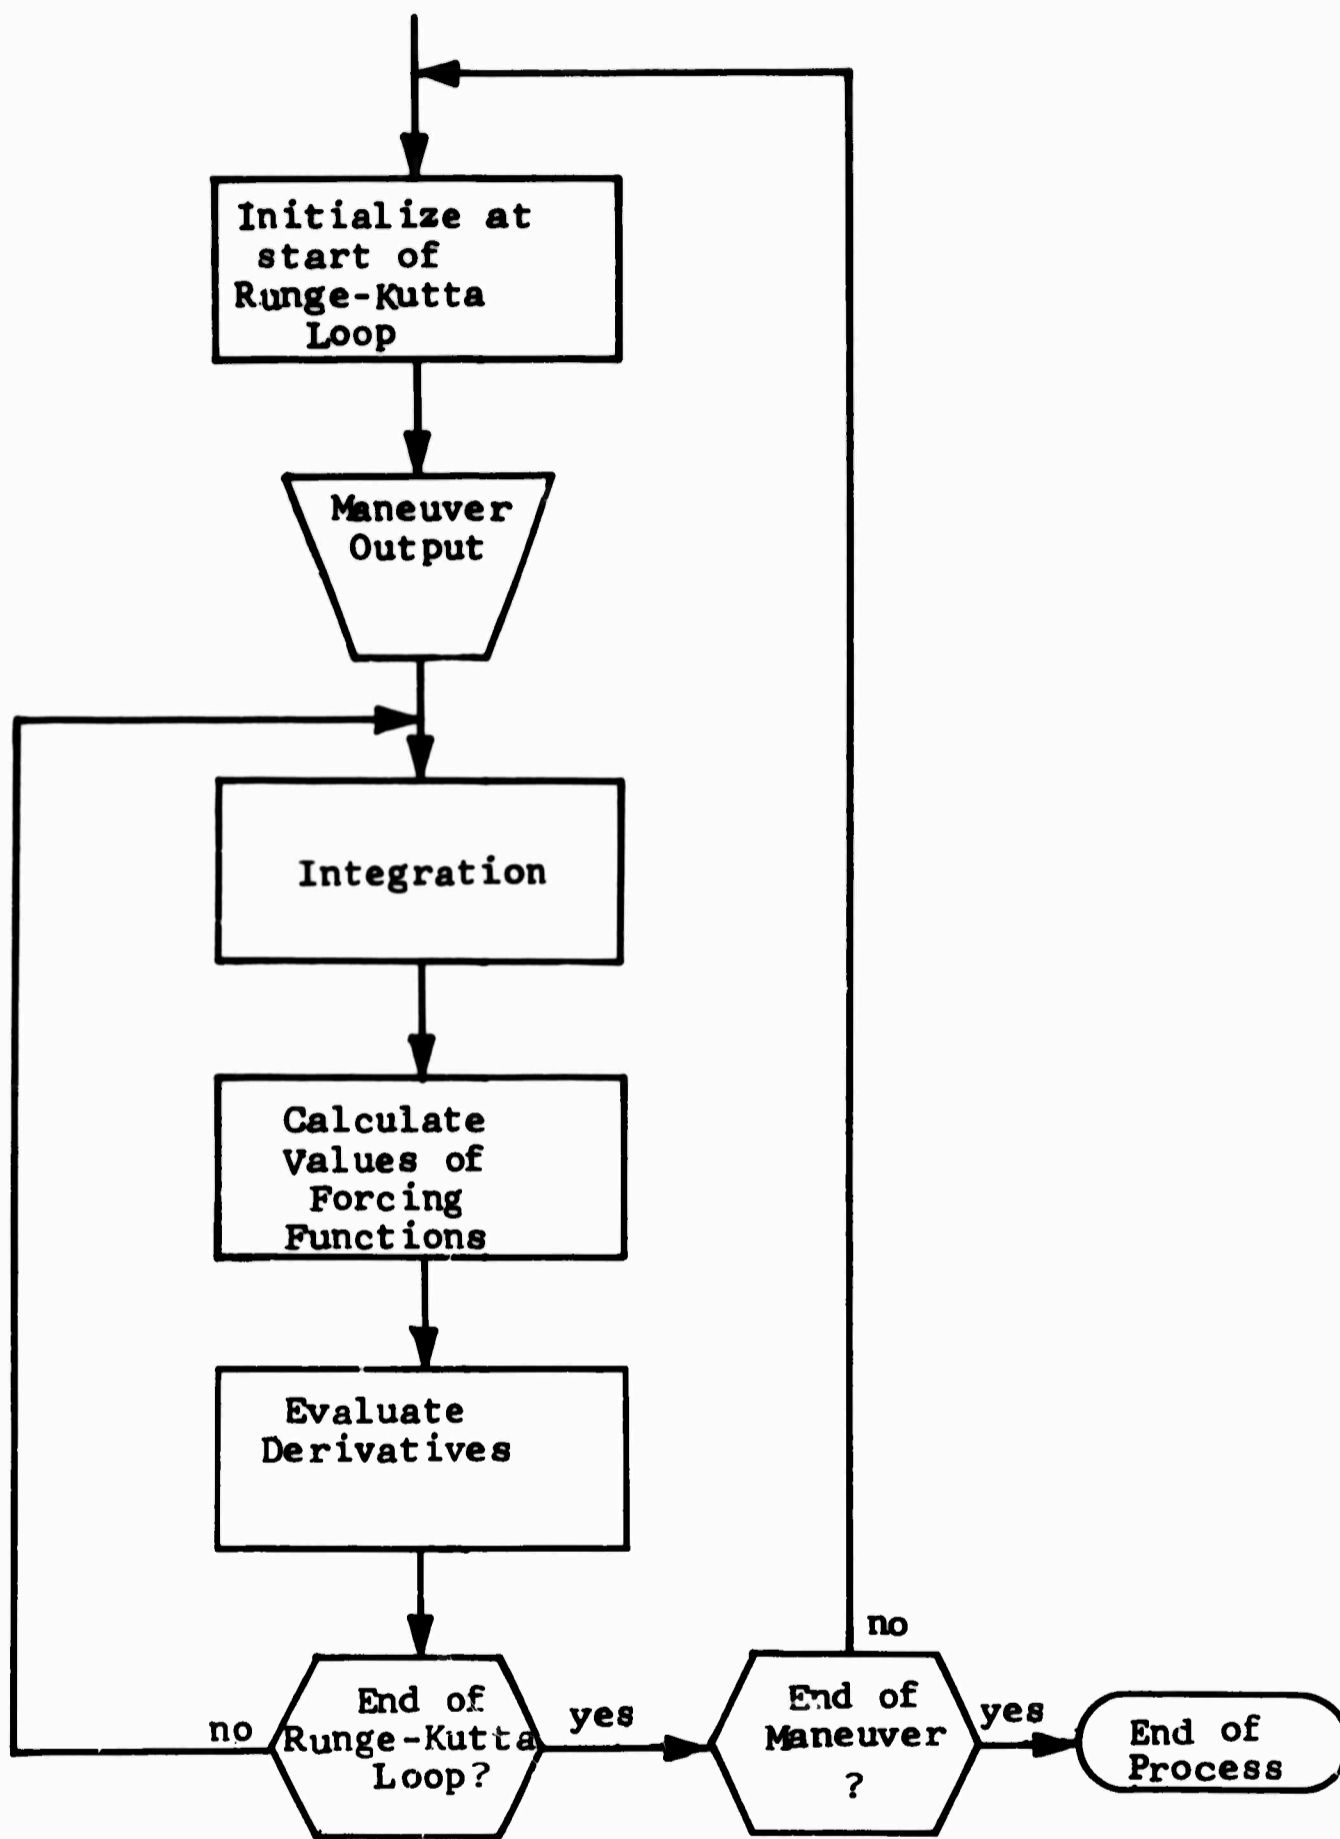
Initialize at start of Runge-Kutta Loop

Maneuver Output

Integration

Calculate Values of Forcing Functions

Evaluate Derivatives

no

End of Runge-Kutta Loop?

yes

no

End of Maneuver ?

yes

End of Process